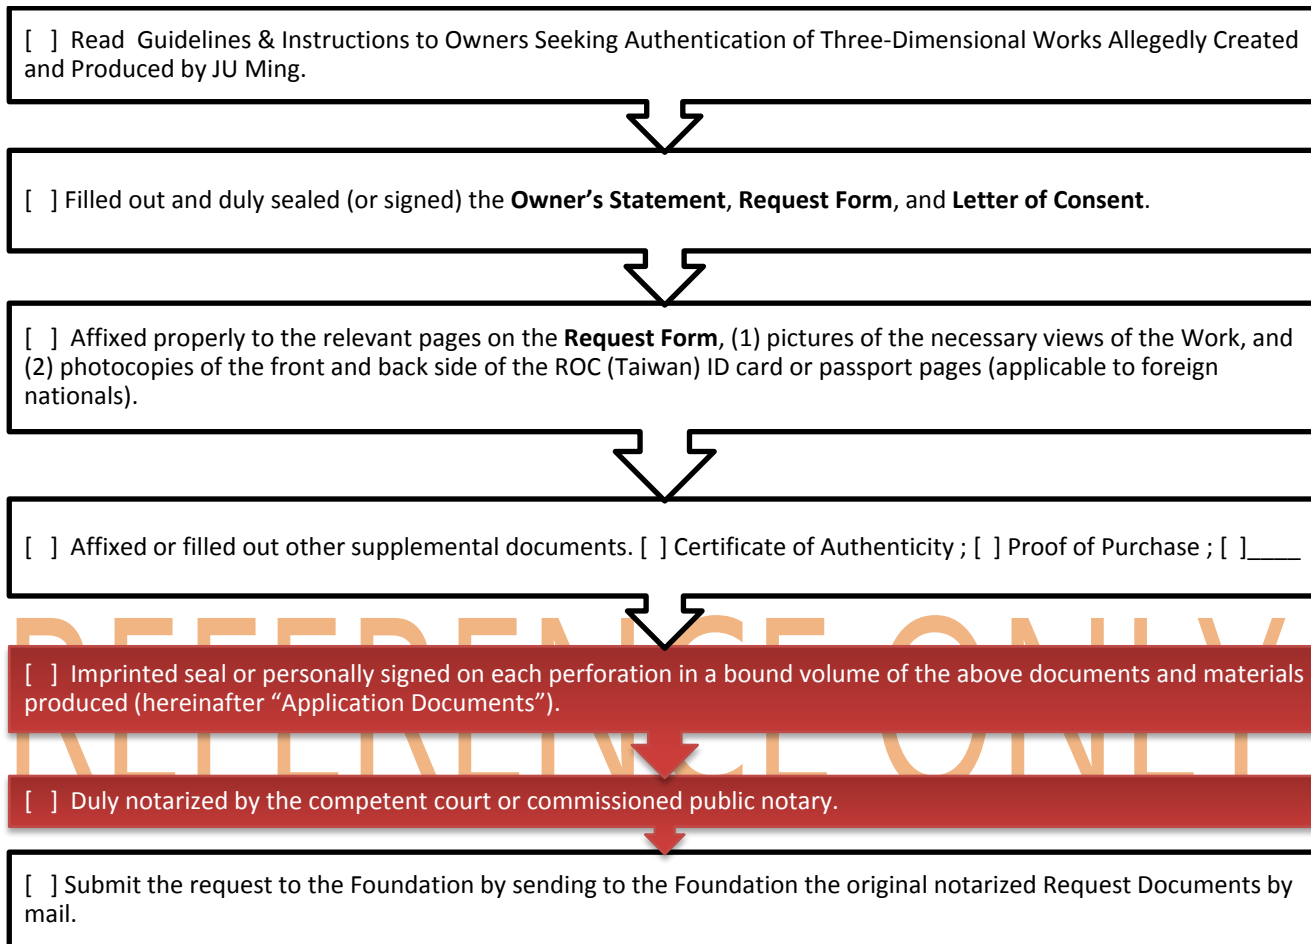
[ ] Read Guidelines & Instructions to Owners Seeking Authentication of Three-Dimensional Works Allegedly Created and Produced by JU Ming.

[ ] Filled out and duly sealed (or signed) the **Owner's Statement**, **Request Form**, and **Letter of Consent**.

[ ] Affixed properly to the relevant pages on the **Request Form**, (1) pictures of the necessary views of the Work, and (2) photocopies of the front and back side of the ROC (Taiwan) ID card or passport pages (applicable to foreign nationals).

[ ] Affixed or filled out other supplemental documents. [ ] Certificate of Authenticity ; [ ] Proof of Purchase ; [ ]____

REFERENCE ONLY

[ ] Imprinted seal or personally signed on each perforation in a bound volume of the above documents and materials produced (hereinafter "Application Documents").

[ ] Duly notarized by the competent court or commissioned public notary.

[ ] Submit the request to the Foundation by sending to the Foundation the original notarized Request Documents by mail.